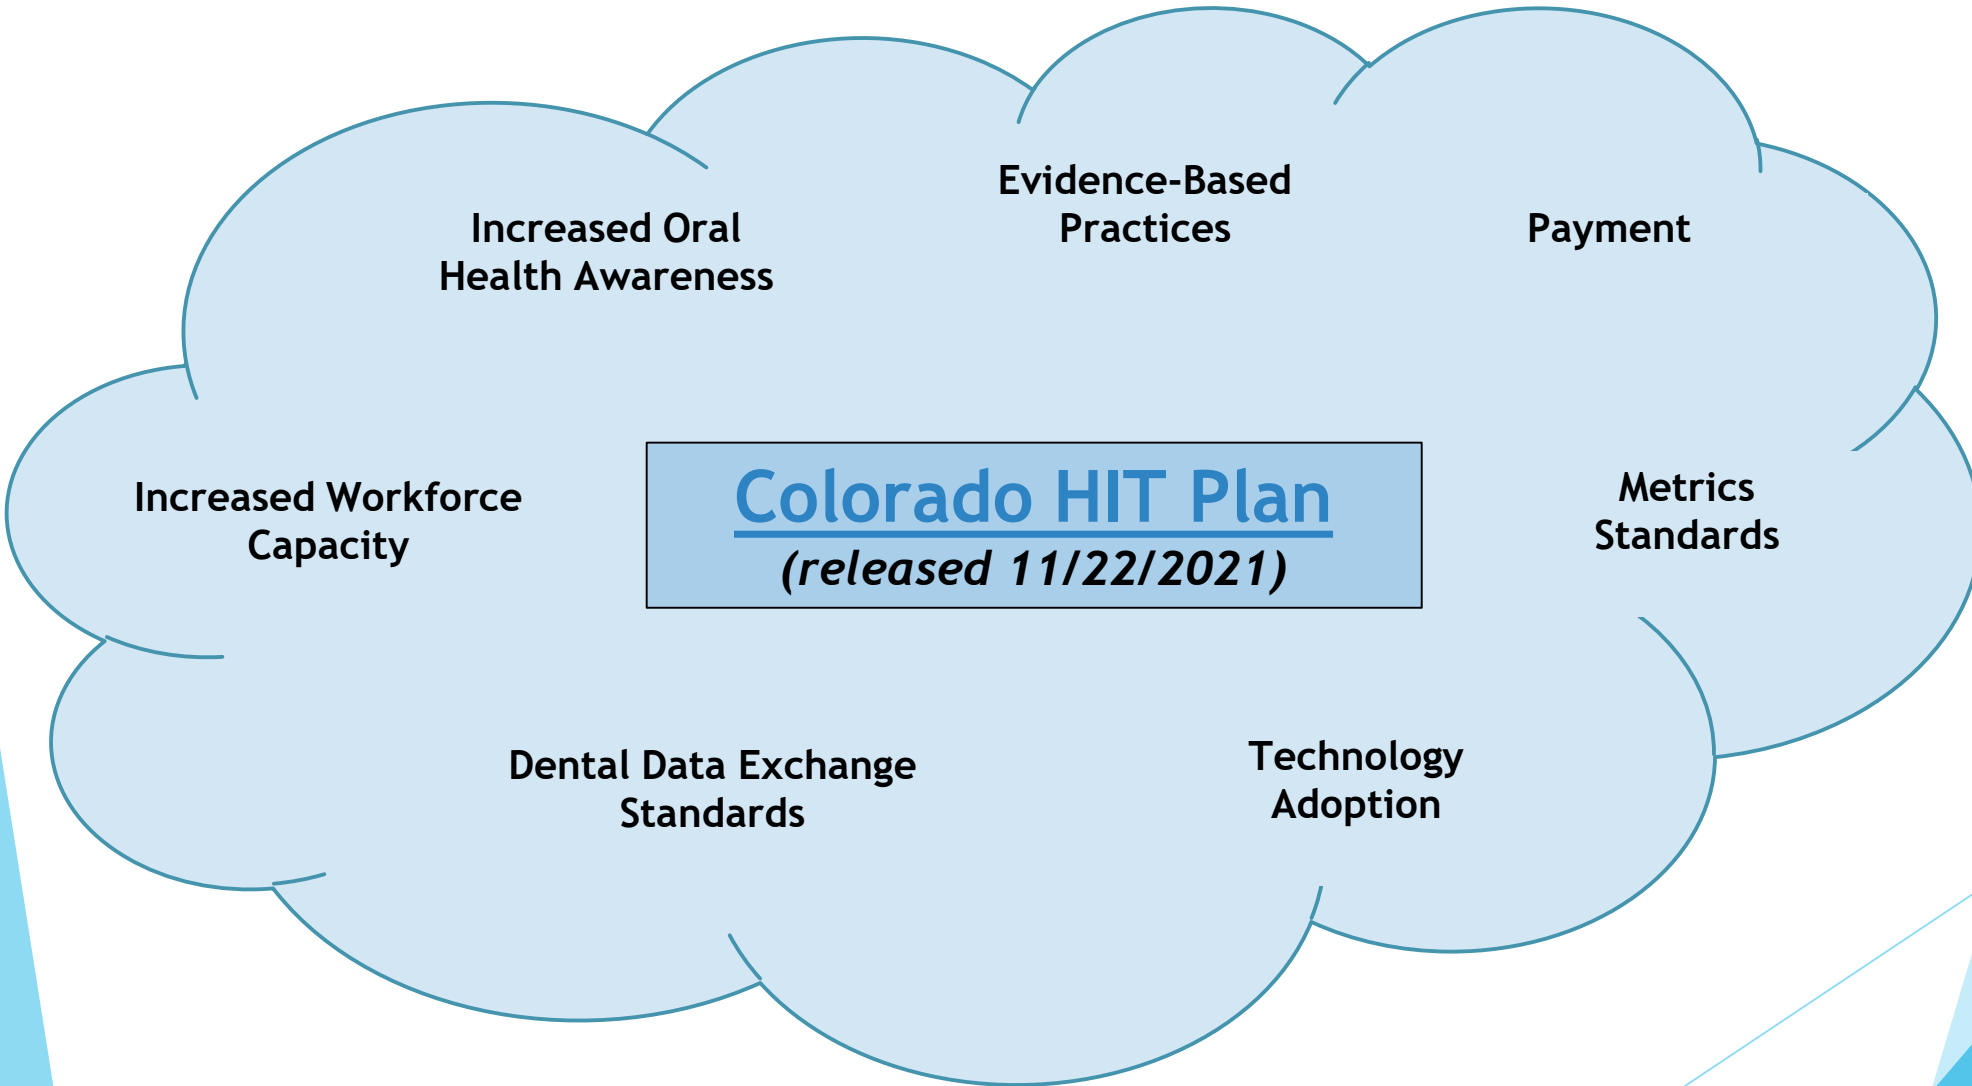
Increased Oral Health Awareness

Evidence-Based Practices

Payment

Increased Workforce Capacity

Colorado HIT Plan
(released 11/22/2021)

Metrics Standards

Dental Data Exchange Standards

Technology Adoption